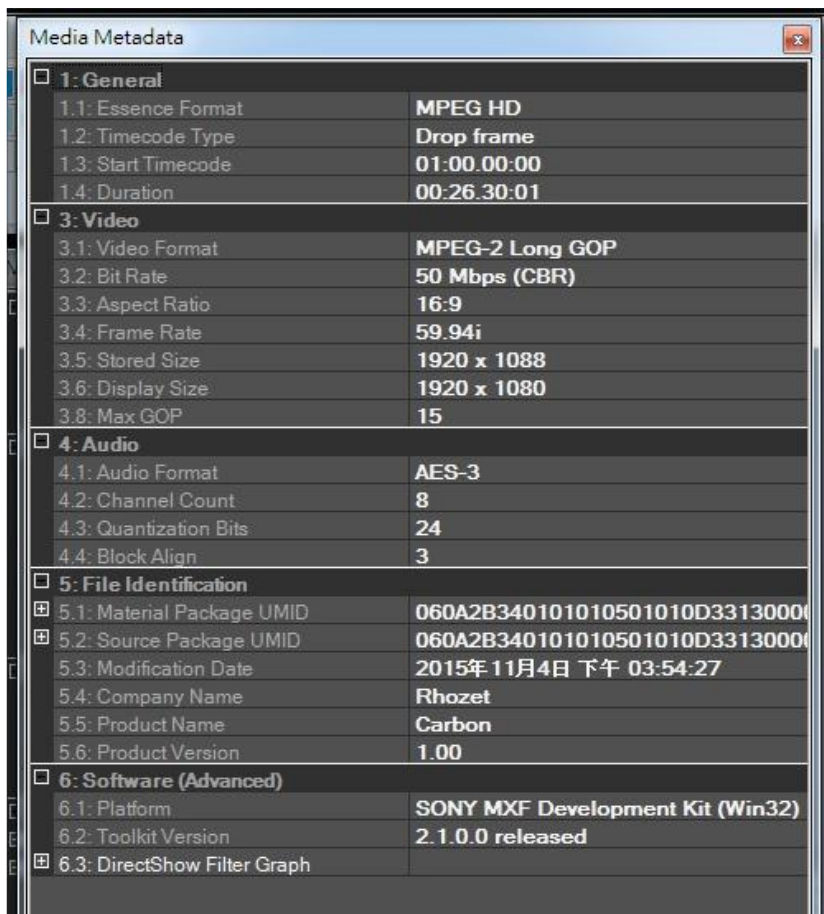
Media Metadata

1: General

| | |
|---|---|
| 1.1: Essence Format | MPEG HD |
| 1.2: Timecode Type | Drop frame |
| 1.3: Start Timecode | 01:00.00:00 |
| 1.4: Duration | 00:26.30:01 |

3: Video

| | |
|---|---|
| 3.1: Video Format | MPEG-2 Long GOP |
| 3.2: Bit Rate | 50 Mbps (CBR) |
| 3.3: Aspect Ratio | 16:9 |
| 3.4: Frame Rate | 59.94i |
| 3.5: Stored Size | 1920 x 1088 |
| 3.6: Display Size | 1920 x 1080 |
| 3.8: Max GOP | 15 |

4: Audio

| | |
|---|---|
| 4.1: Audio Format | AES-3 |
| 4.2: Channel Count | 8 |
| 4.3: Quantization Bits | 24 |
| 4.4: Block Align | 3 |

5: File Identification

| | |
|---|---|
| 5.1: Material Package UMID | 060A2B340101010501010D3313000 |
| 5.2: Source Package UMID | 060A2B340101010501010D3313000 |
| 5.3: Modification Date | 2015年11月4日 下午 03:54:27 |
| 5.4: Company Name | Rhozet |
| 5.5: Product Name | Carbon |
| 5.6: Product Version | 1.00 |

6: Software (Advanced)

| | |
|---|---|
| 6.1: Platform | SONY MXF Development Kit (Win32) |
| 6.2: Toolkit Version | 2.1.0.0 released |
| 6.3: DirectShow Filter Graph | |